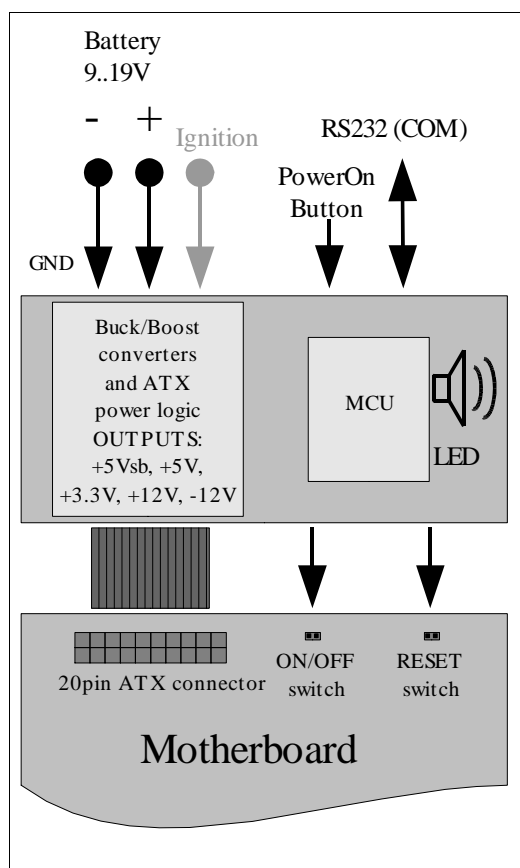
Battery
9..19V

- +
Ignition

RS232 (COM)

PowerOn
Button

GND

Buck/Boost converters and ATX power logic OUTPUTS: +5Vsb, +5V, +3.3V, +12V, -12V

MCU

LED

20pin ATX connector

ON/OFF switch

RESET switch

Motherboard